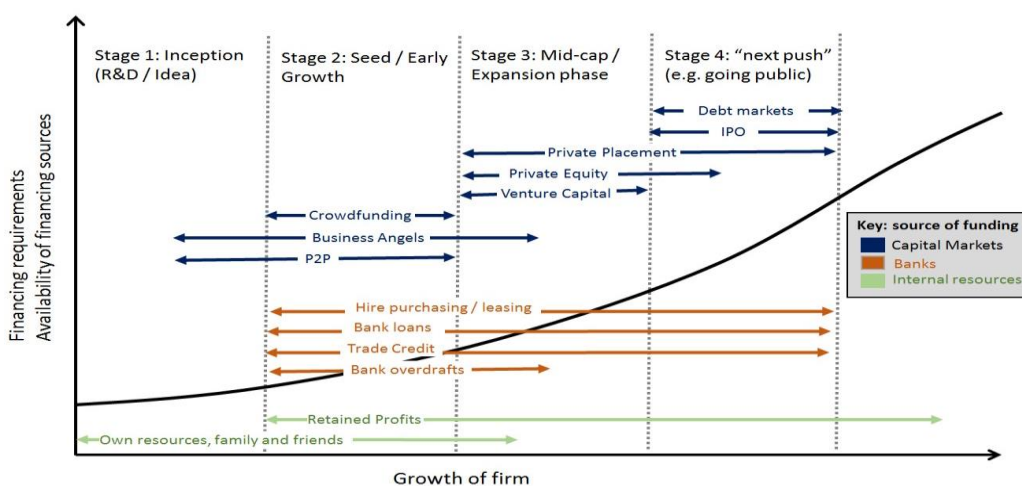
Stage 1: Inception (R&D / Idea)

Stage 2: Seed / Early Growth

Stage 3: Mid-cap / Expansion phase

Stage 4: “next push” (e.g. going public)

Debt markets

IPO

Private Placement

Private Equity

Venture Capital

Crowdfunding

Business Angels

P2P

Hire purchasing / leasing

Bank loans

Trade Credit

Bank overdrafts

Retained Profits

Own resources, family and friends

Key: source of funding
Capital Markets
Banks
Internal resources

Financing requirements
Availability of financing sources

Growth of firm